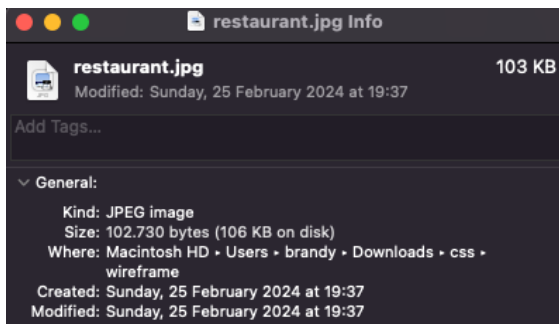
restaurant.jpg Info

restaurant.jpg
103 KB
Modified: Sunday, 25 February 2024 at 19:37

Add Tags...

General:

Kind: JPEG image
Size: 102.730 bytes (106 KB on disk)
Where: Macintosh HD ▸ Users ▸ brandy ▸ Downloads ▸ css ▸ wireframe
Created: Sunday, 25 February 2024 at 19:37
Modified: Sunday, 25 February 2024 at 19:37